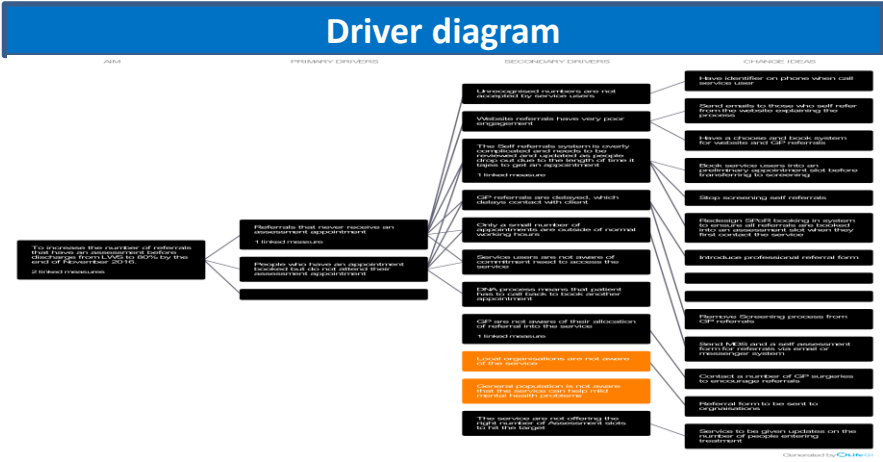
Driver diagram

AIM

PRIMARY DRIVERS

SECONDARY DRIVERS

CHANGE IDEAS

To increase the number of referrals that have an assessment before discharge from LWS to 80% by the end of November 2016.

2 linked measures

Referrals that never receive an assessment appointment

1 linked measure

People who have an appointment booked but do not attend their assessment appointment

Unrecognised numbers are not accepted by service users

Website referrals have very poor engagement

The Self referrals system is overly complicated and needs to be reviewed and updated as people drop out due to the length of time it takes to get an appointment

1 linked measure

GP referrals are delayed, which delays contact with client

Only a small number of appointments are outside of normal working hours

Service users are not aware of commitment need to access the service

DNA process means that patient has to call back to book another appointment

GP are not aware of their allocation of referral into the service

1 linked measure

Local organisations are not aware of the service

General population is not aware that the service can help mild mental health problems

The service are not offering the right number of Assessment slots to hit the target

Have identifier on phone when call service user

Send emails to those who self refer from the website explaining the process

Have a choose and book system for website and GP referrals

Book service users into an preliminary appointment slot before transferring to screening

Stop screening self referrals

Redesign SRoR booking in system to ensure all referrals are booked into an assessment slot when they first contact the service

Introduce professional referral form

Remove Screening process from GP referrals

Send MDS and a self assessment form for referrals via email or messenger system

Contact a number of GP surgeries to encourage referrals

Referral form to be sent to organisations

Service to be given updates on the number of people entering treatment

Generated by QLife